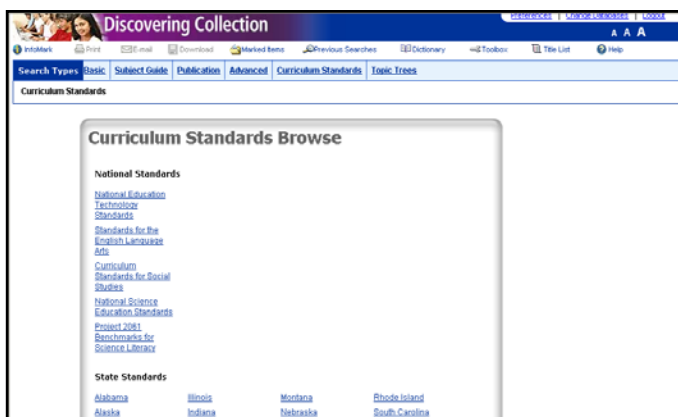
Discovering Collection

Preferences | Change Databases | Logout

A A A

InfoMark Print E-mail Download Marked Items Previous Searches Dictionary Toolbox Title List Help

Search Types Basic Subject Guide Publication Advanced Curriculum Standards Topic Trees

Curriculum Standards

Curriculum Standards Browse

National Standards

National Education Technology Standards

Standards for the English Language Arts

Curriculum Standards for Social Studies

National Science Education Standards

Project 2061 Benchmarks for Science Literacy

State Standards

Alabama Illinois Montana Rhode Island

Alaska Indiana Nebraska South Carolina